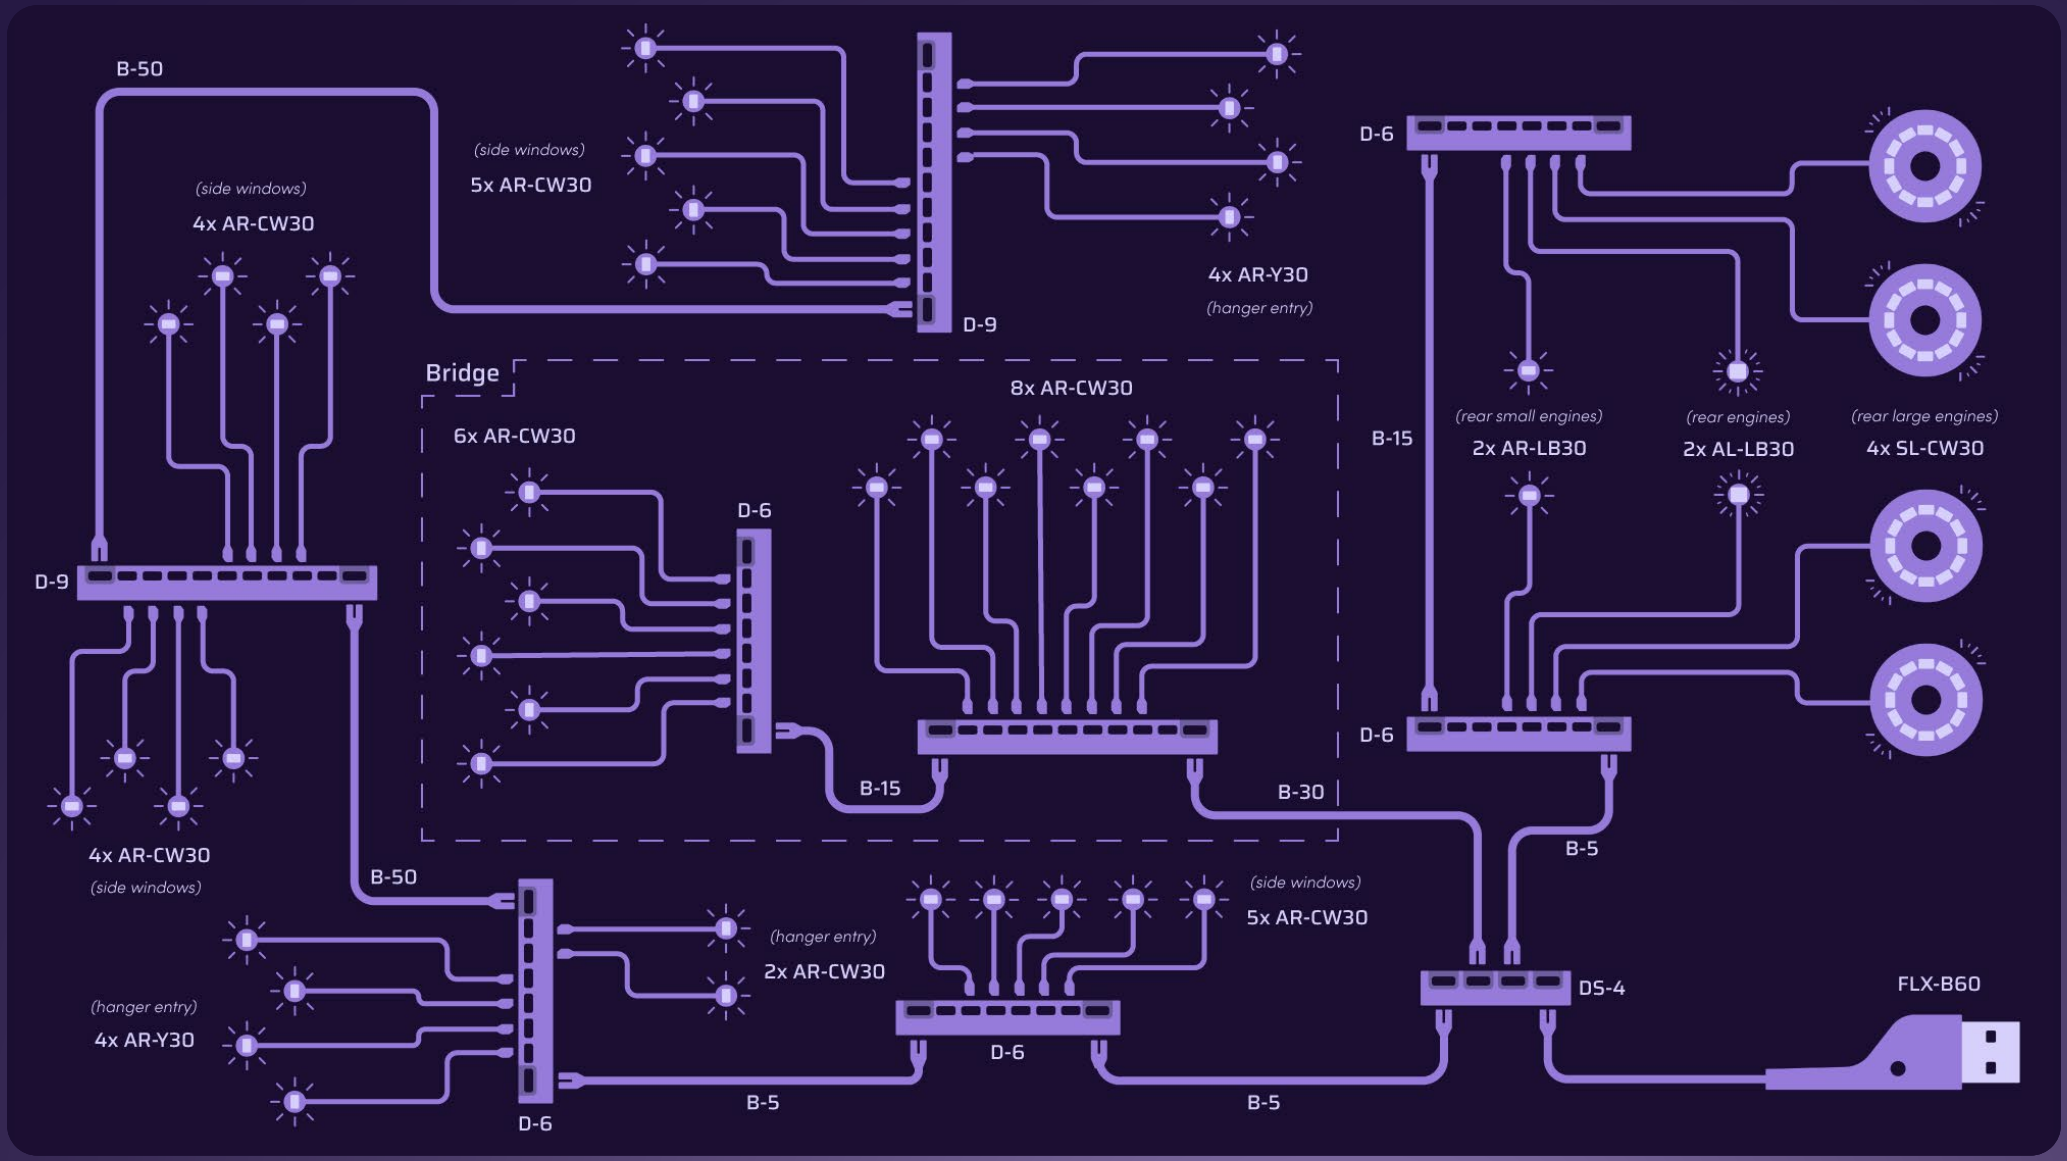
B-50

(side windows)
4x AR-CW30

(side windows)
5x AR-CW30

D-9

4x AR-Y30
(hanger entry)

D-6

Bridge

8x AR-CW30

6x AR-CW30

D-6

D-9

B-15

(rear small engines)
2x AR-LB30

(rear engines)
2x AL-LB30

(rear large engines)
4x SL-CW30

D-6

B-15

B-30

B-5

4x AR-CW30
(side windows)

B-50

(side windows)
5x AR-CW30

(hanger entry)
2x AR-CW30

(hanger entry)
4x AR-Y30

DS-4

FLX-B60

D-6

D-6

B-5

B-5